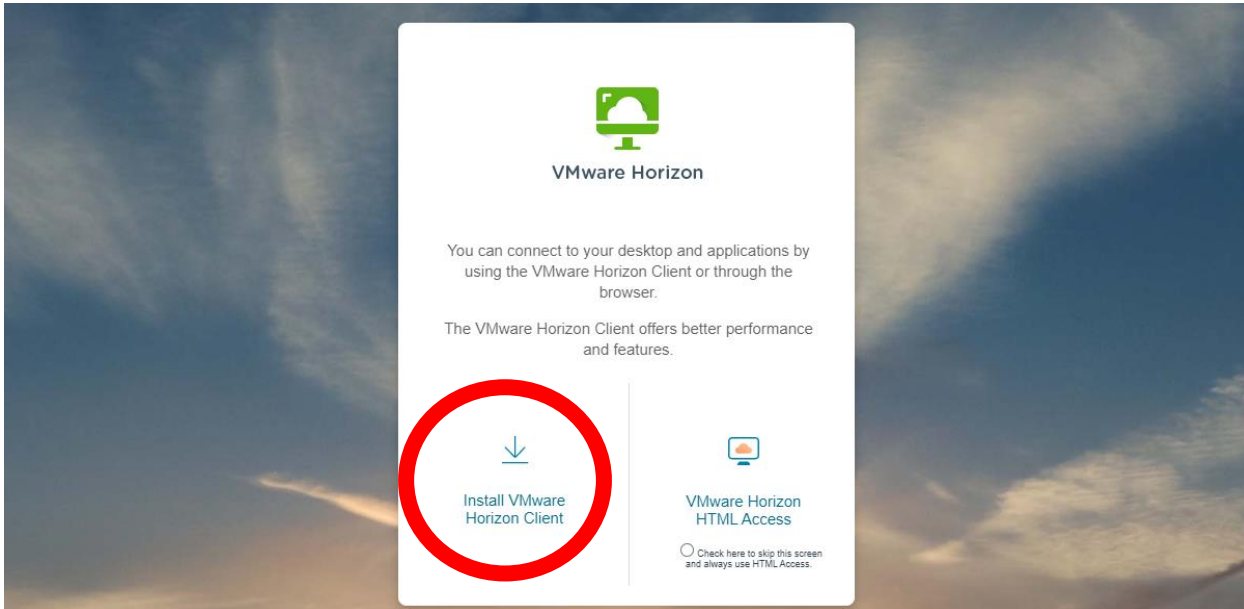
VMware Horizon

You can connect to your desktop and applications by using the VMware Horizon Client or through the browser.

The VMware Horizon Client offers better performance and features.

Install VMware Horizon Client

VMware Horizon HTML Access

Check here to skip this screen and always use HTML Access.